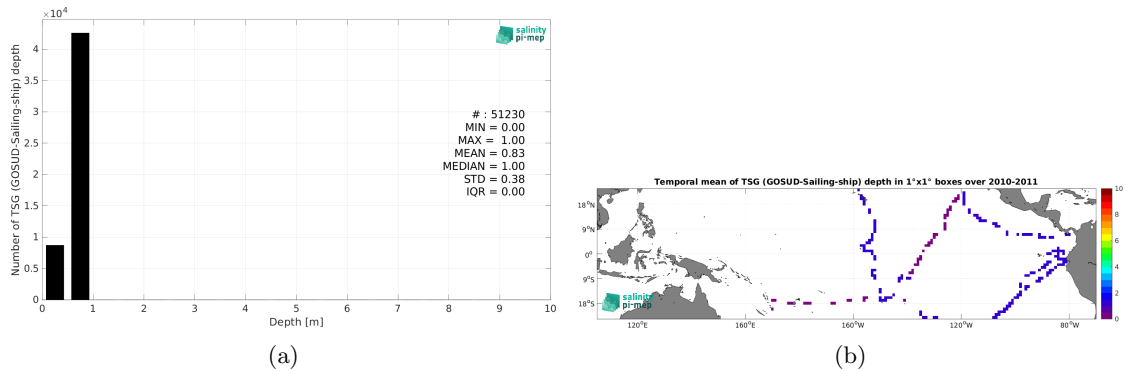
$\times 10^4$
salinity pi-mep
Number of TSG (GOSUD-Sailing-ship) depth
4
3.5
3
2.5
2
1.5
1
0.5
0
# : 51230
MIN = 0.00
MAX = 1.00
MEAN = 0.83
MEDIAN = 1.00
STD = 0.38
IQR = 0.00
0 1 2 3 4 5 6 7 8 9 10
Depth [m]
(a)

Temporal mean of TSG (GOSUD-Sailing-ship) depth in 1°x1° boxes over 2010-2011
18°N
9°N
0°
9°S
18°S
120°E 160°E 160°W 120°W 80°W
salinity pi-mep
10
8
6
4
2
0
(b)